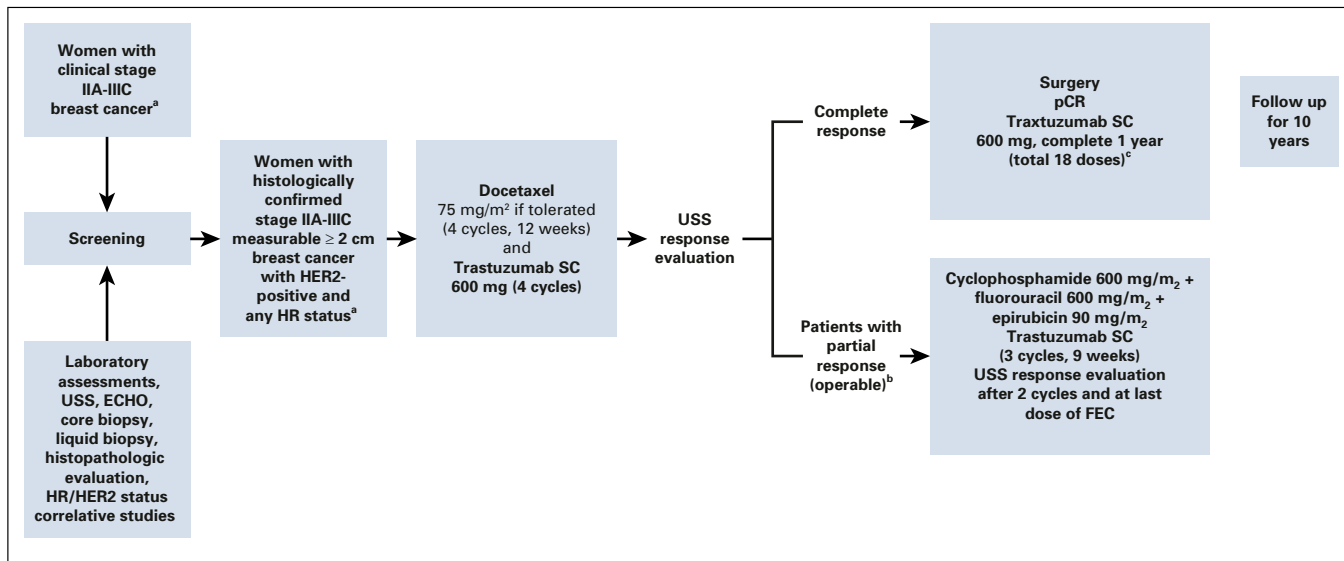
Women with clinical stage IIA-IIIC breast cancer$^a$

Screening

Laboratory assessments, USS, ECHO, core biopsy, liquid biopsy, histopathologic evaluation, HR/HER2 status correlative studies

Women with histologically confirmed stage IIA-IIIC measurable $\geq$ 2 cm breast cancer with HER2-positive and any HR status$^a$

Docetaxel
75 mg/m$^2$ if tolerated (4 cycles, 12 weeks)
and
Trastuzumab SC
600 mg (4 cycles)

USS response evaluation

Complete response

Surgery
pCR
Traxtuzumab SC
600 mg, complete 1 year (total 18 doses)$^c$

Follow up for 10 years

Patients with partial response (operable)$^b$

Cyclophosphamide 600 mg/m$_2$ + fluorouracil 600 mg/m$_2$ + epirubicin 90 mg/m$_2$
Trastuzumab SC
(3 cycles, 9 weeks)
USS response evaluation after 2 cycles and at last dose of FEC